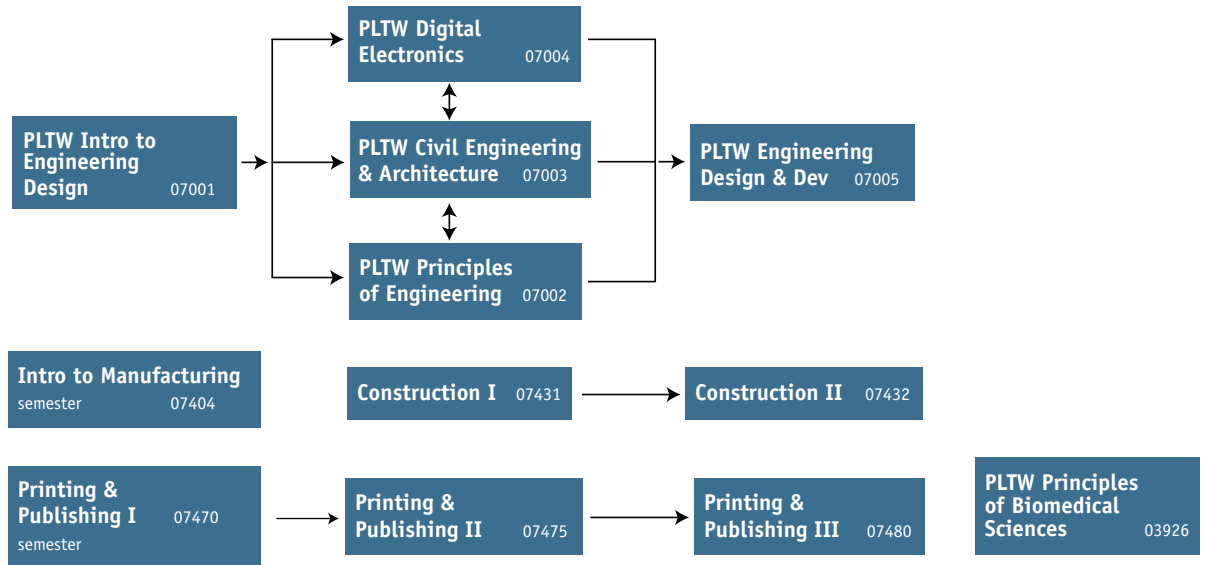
PLTW Digital Electronics 07004

PLTW Intro to Engineering Design 07001

PLTW Civil Engineering & Architecture 07003

PLTW Engineering Design & Dev 07005

PLTW Principles of Engineering 07002

Intro to Manufacturing semester 07404

Construction I 07431

Construction II 07432

Printing & Publishing I 07470 semester

Printing & Publishing II 07475

Printing & Publishing III 07480

PLTW Principles of Biomedical Sciences 03926